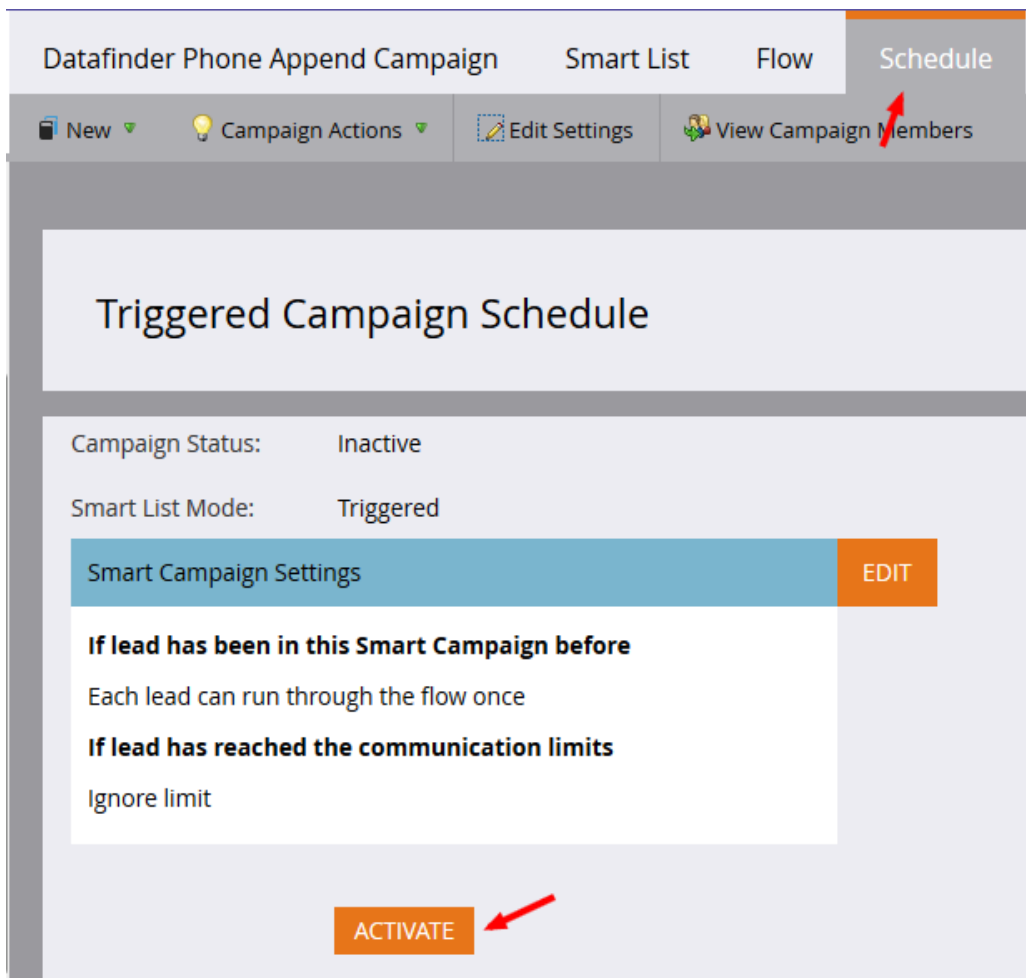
Datafinder Phone Append Campaign Smart List Flow Schedule

New Campaign Actions Edit Settings View Campaign Members

Triggered Campaign Schedule

Campaign Status: Inactive

Smart List Mode: Triggered

Smart Campaign Settings EDIT

**If lead has been in this Smart Campaign before**

Each lead can run through the flow once

**If lead has reached the communication limits**

Ignore limit

ACTIVATE